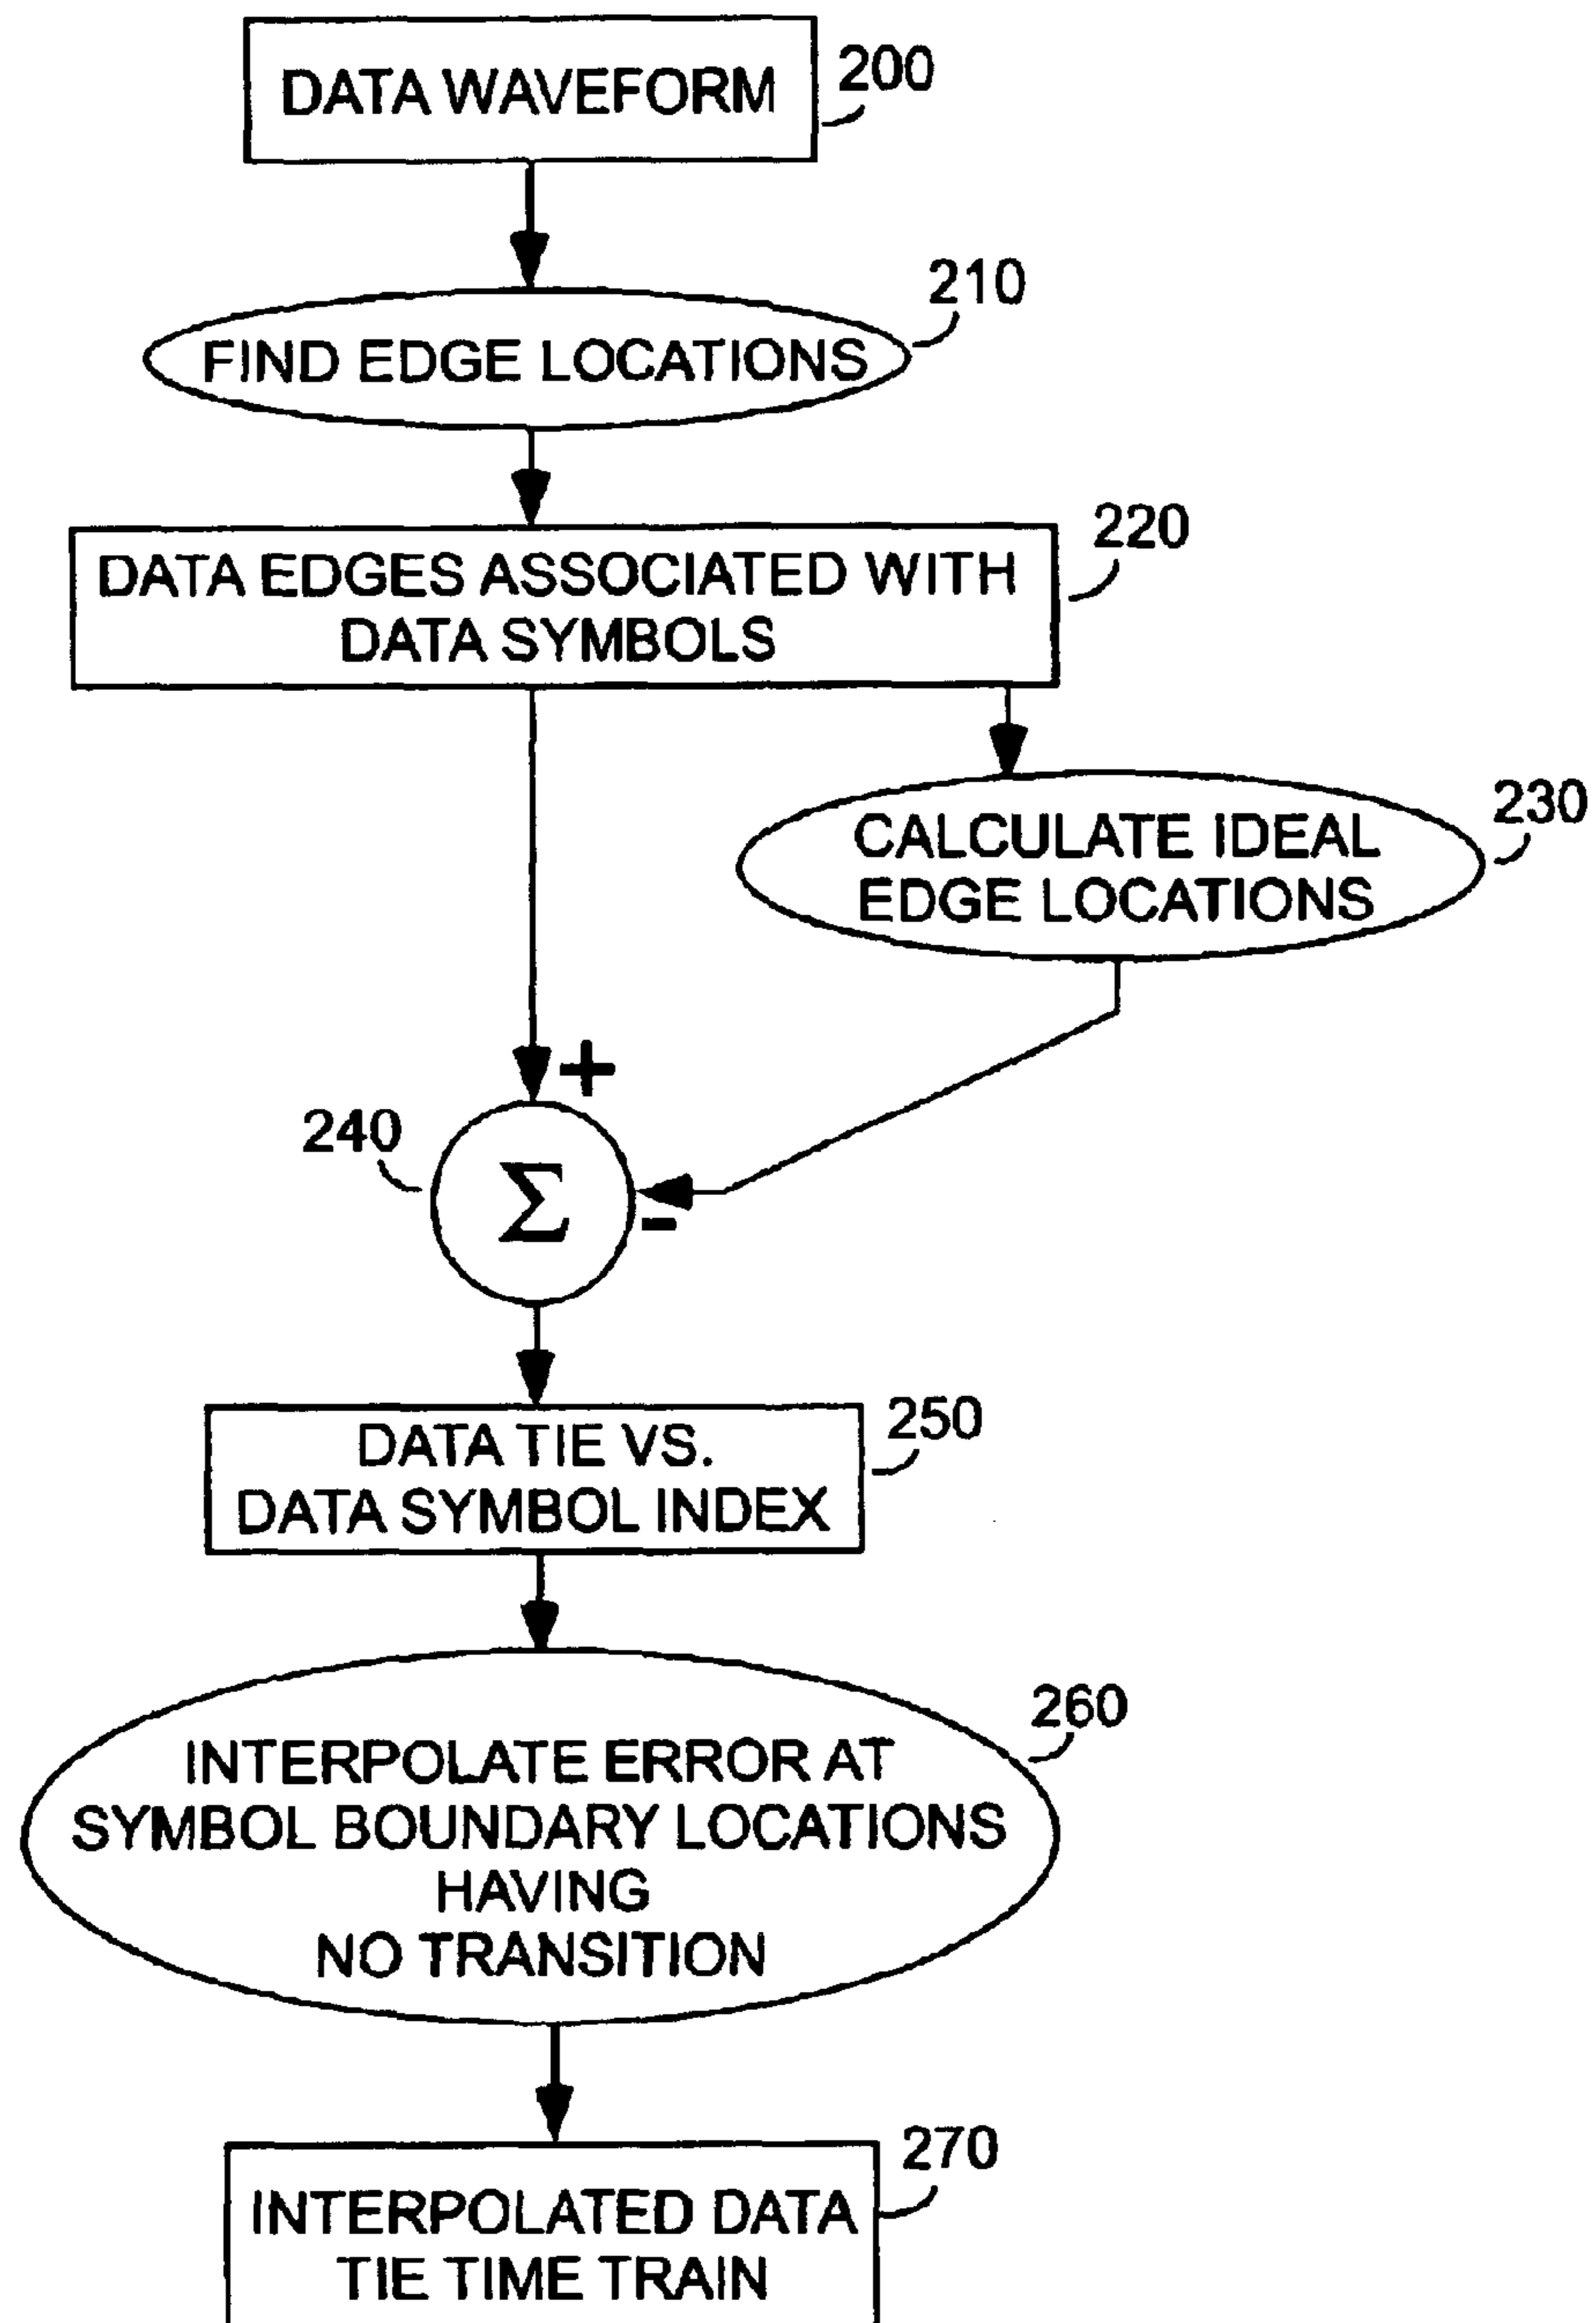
DATA WAVEFORM 200

210
FIND EDGE LOCATIONS

DATA EDGES ASSOCIATED WITH DATA SYMBOLS 220

CALCULATE IDEAL EDGE LOCATIONS 230

+
240
$\Sigma$
-

DATA TIE VS. DATA SYMBOL INDEX 250

260
INTERPOLATE ERROR AT SYMBOL BOUNDARY LOCATIONS HAVING NO TRANSITION

270
INTERPOLATED DATA TIE TIME TRAIN